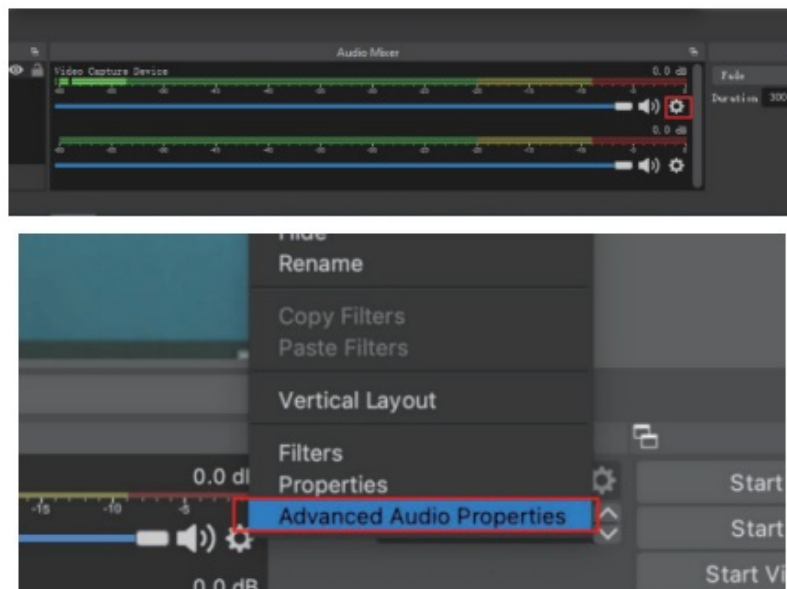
Audio Mixer

Video Capture Device

0.0 dB

0.0 dB

Fade

Duration 300

Rename

Copy Filters

Paste Filters

Vertical Layout

Filters

Properties

Advanced Audio Properties

0.0 dl

-15 -10 -5

0.0 dB

Start

Start

Start Vi